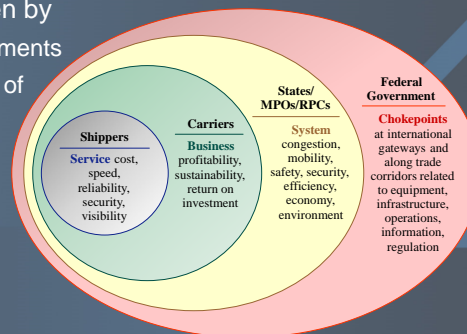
en by
ments
of

Shippers
Service cost, speed, reliability, security, visibility

Carriers
Business profitability, sustainability, return on investment

States/ MPOs/RPCs
System congestion, mobility, safety, security, efficiency, economy, environment

Federal Government
Chokepoints at international gateways and along trade corridors related to equipment, infrastructure, operations, information, regulation